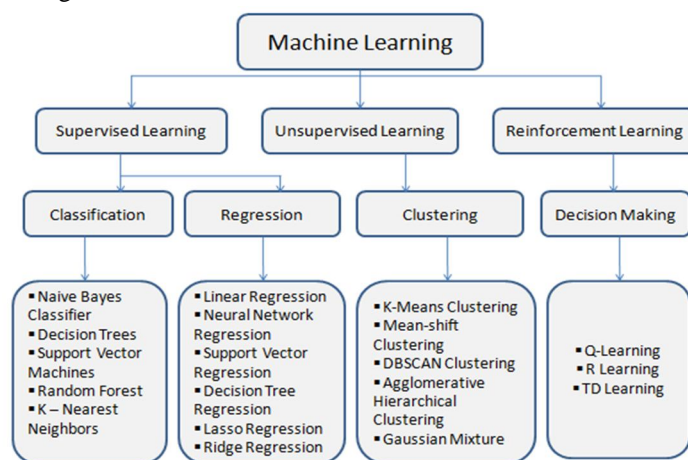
Machine Learning

Supervised Learning

Unsupervised Learning

Reinforcement Learning

Classification

Regression

Clustering

Decision Making

▪ Naive Bayes Classifier
▪ Decision Trees
▪ Support Vector Machines
▪ Random Forest
▪ K – Nearest Neighbors

▪ Linear Regression
▪ Neural Network Regression
▪ Support Vector Regression
▪ Decision Tree Regression
▪ Lasso Regression
▪ Ridge Regression

▪ K-Means Clustering
▪ Mean-shift Clustering
▪ DBSCAN Clustering
▪ Agglomerative Hierarchical Clustering
▪ Gaussian Mixture

▪ Q-Learning
▪ R Learning
▪ TD Learning